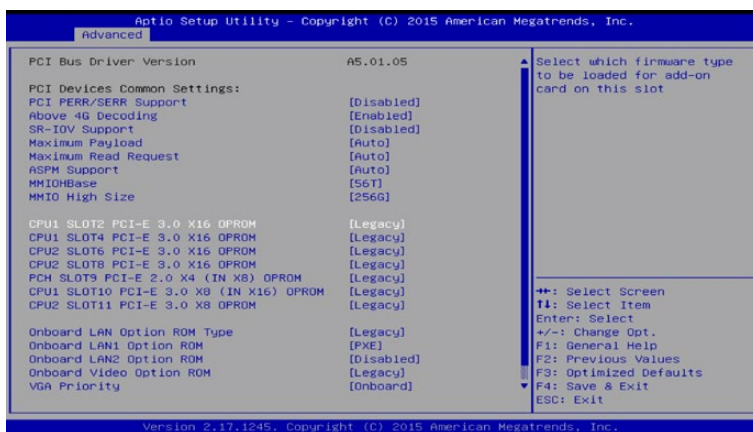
Aptio Setup Utility – Copyright (C) 2015 American Megatrends, Inc.
Advanced

PCI Bus Driver Version A5.01.05

PCI Devices Common Settings:
PCI PERR/SERR Support [Disabled]
Above 4G Decoding [Enabled]
SR-IOV Support [Disabled]
Maximum Payload [Auto]
Maximum Read Request [Auto]
ASPM Support [Auto]
MMIOHBase [56T]
MMIO High Size [256G]

CPU1 SLOT2 PCI-E 3.0 X16 OPROM [Legacy]
CPU1 SLOT4 PCI-E 3.0 X16 OPROM [Legacy]
CPU2 SLOT6 PCI-E 3.0 X16 OPROM [Legacy]
CPU2 SLOT8 PCI-E 3.0 X16 OPROM [Legacy]
PCH SLOT9 PCI-E 2.0 X4 (IN X8) OPROM [Legacy]
CPU1 SLOT10 PCI-E 3.0 X8 (IN X16) OPROM [Legacy]
CPU2 SLOT11 PCI-E 3.0 X8 OPROM [Legacy]

Onboard LAN Option ROM Type [Legacy]
Onboard LAN1 Option ROM [PXE]
Onboard LAN2 Option ROM [Disabled]
Onboard Video Option ROM [Legacy]
VGA Priority [Onboard]

Select which firmware type to be loaded for add-on card on this slot

→←: Select Screen
↑↓: Select Item
Enter: Select
+/-: Change Opt.
F1: General Help
F2: Previous Values
F3: Optimized Defaults
F4: Save & Exit
ESC: Exit

Version 2.17.1245. Copyright (C) 2015 American Megatrends, Inc.